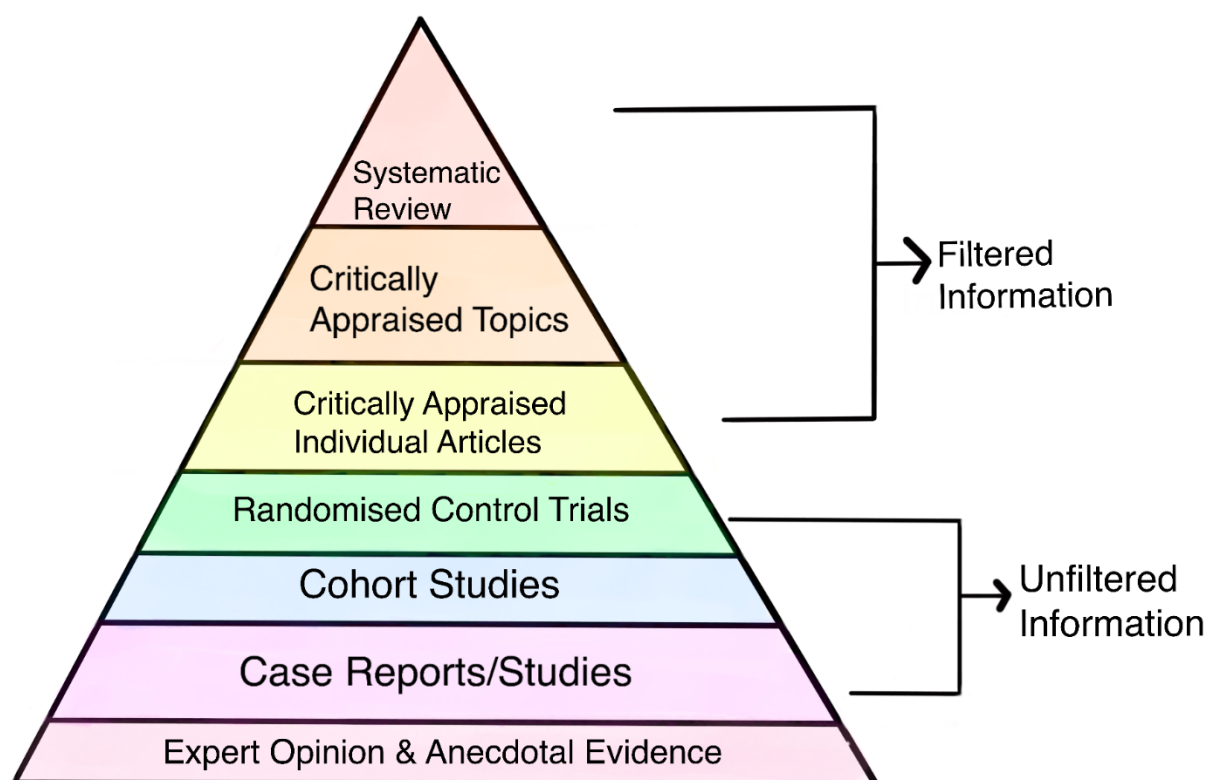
Systematic Review

Critically Appraised Topics

Critically Appraised Individual Articles

Randomised Control Trials

Cohort Studies

Case Reports/Studies

Expert Opinion & Anecdotal Evidence

Filtered Information

Unfiltered Information